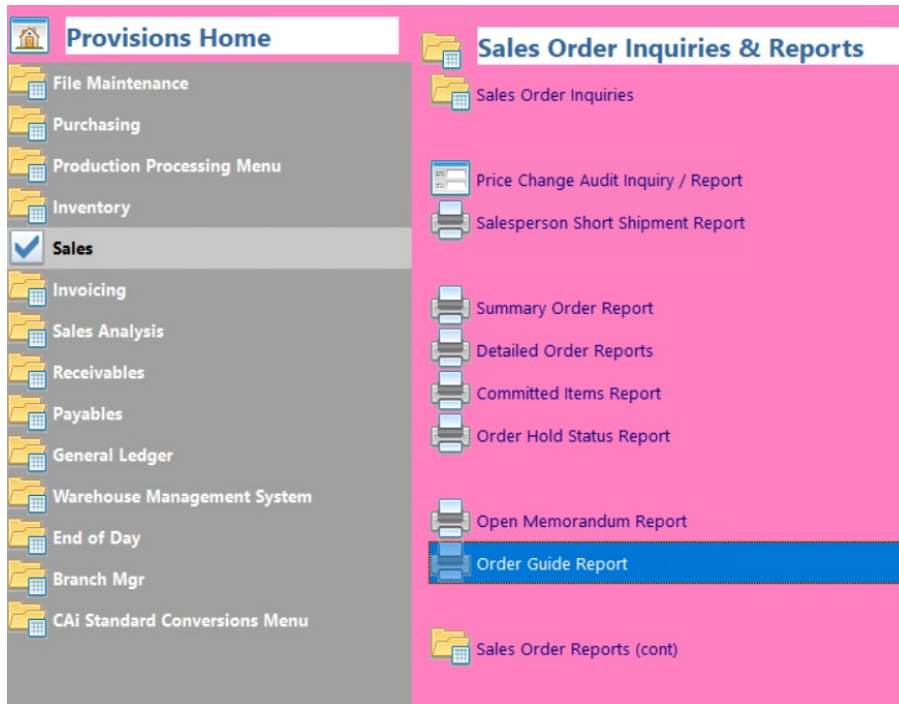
Provisions Home

File Maintenance
Purchasing
Production Processing Menu
Inventory
Sales
Invoicing
Sales Analysis
Receivables
Payables
General Ledger
Warehouse Management System
End of Day
Branch Mgr
CAi Standard Conversions Menu

Sales Order Inquiries & Reports

Sales Order Inquiries

Price Change Audit Inquiry / Report
Salesperson Short Shipment Report

Summary Order Report
Detailed Order Reports
Committed Items Report
Order Hold Status Report

Open Memorandum Report
Order Guide Report

Sales Order Reports (cont)